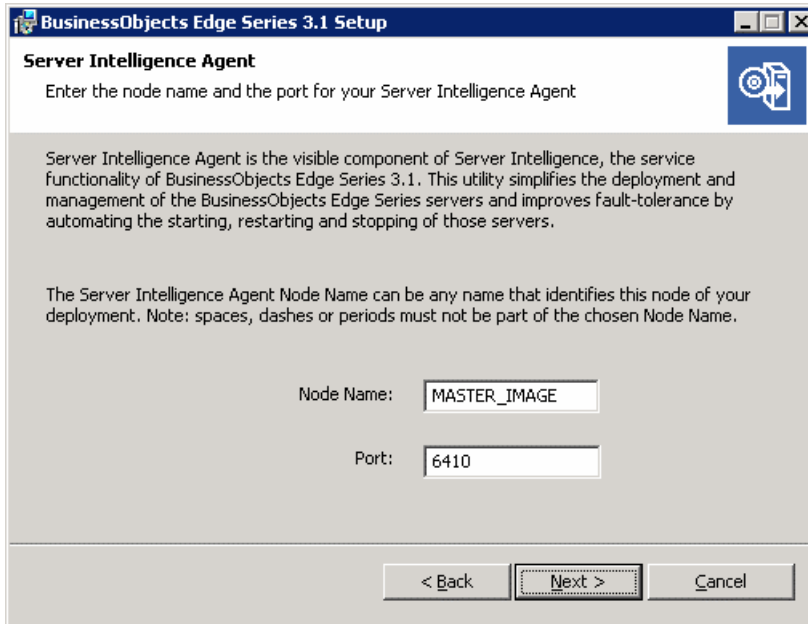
BusinessObjects Edge Series 3.1 Setup

Server Intelligence Agent

Enter the node name and the port for your Server Intelligence Agent

Server Intelligence Agent is the visible component of Server Intelligence, the service functionality of BusinessObjects Edge Series 3.1. This utility simplifies the deployment and management of the BusinessObjects Edge Series servers and improves fault-tolerance by automating the starting, restarting and stopping of those servers.

The Server Intelligence Agent Node Name can be any name that identifies this node of your deployment. Note: spaces, dashes or periods must not be part of the chosen Node Name.

Node Name: MASTER_IMAGE

Port: 6410

< Back
Next >
Cancel